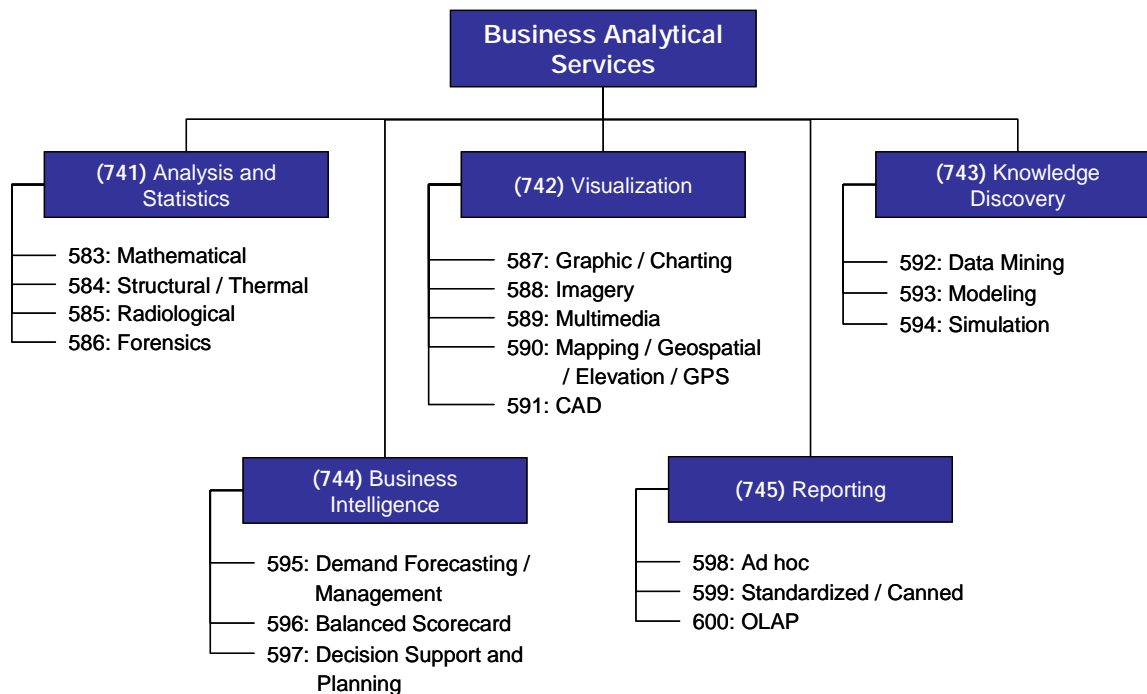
Business Analytical Services

(741) Analysis and Statistics

583: Mathematical
584: Structural / Thermal
585: Radiological
586: Forensics

(742) Visualization

587: Graphic / Charting
588: Imagery
589: Multimedia
590: Mapping / Geospatial / Elevation / GPS
591: CAD

(743) Knowledge Discovery

592: Data Mining
593: Modeling
594: Simulation

(744) Business Intelligence

595: Demand Forecasting / Management
596: Balanced Scorecard
597: Decision Support and Planning

(745) Reporting

598: Ad hoc
599: Standardized / Canned
600: OLAP